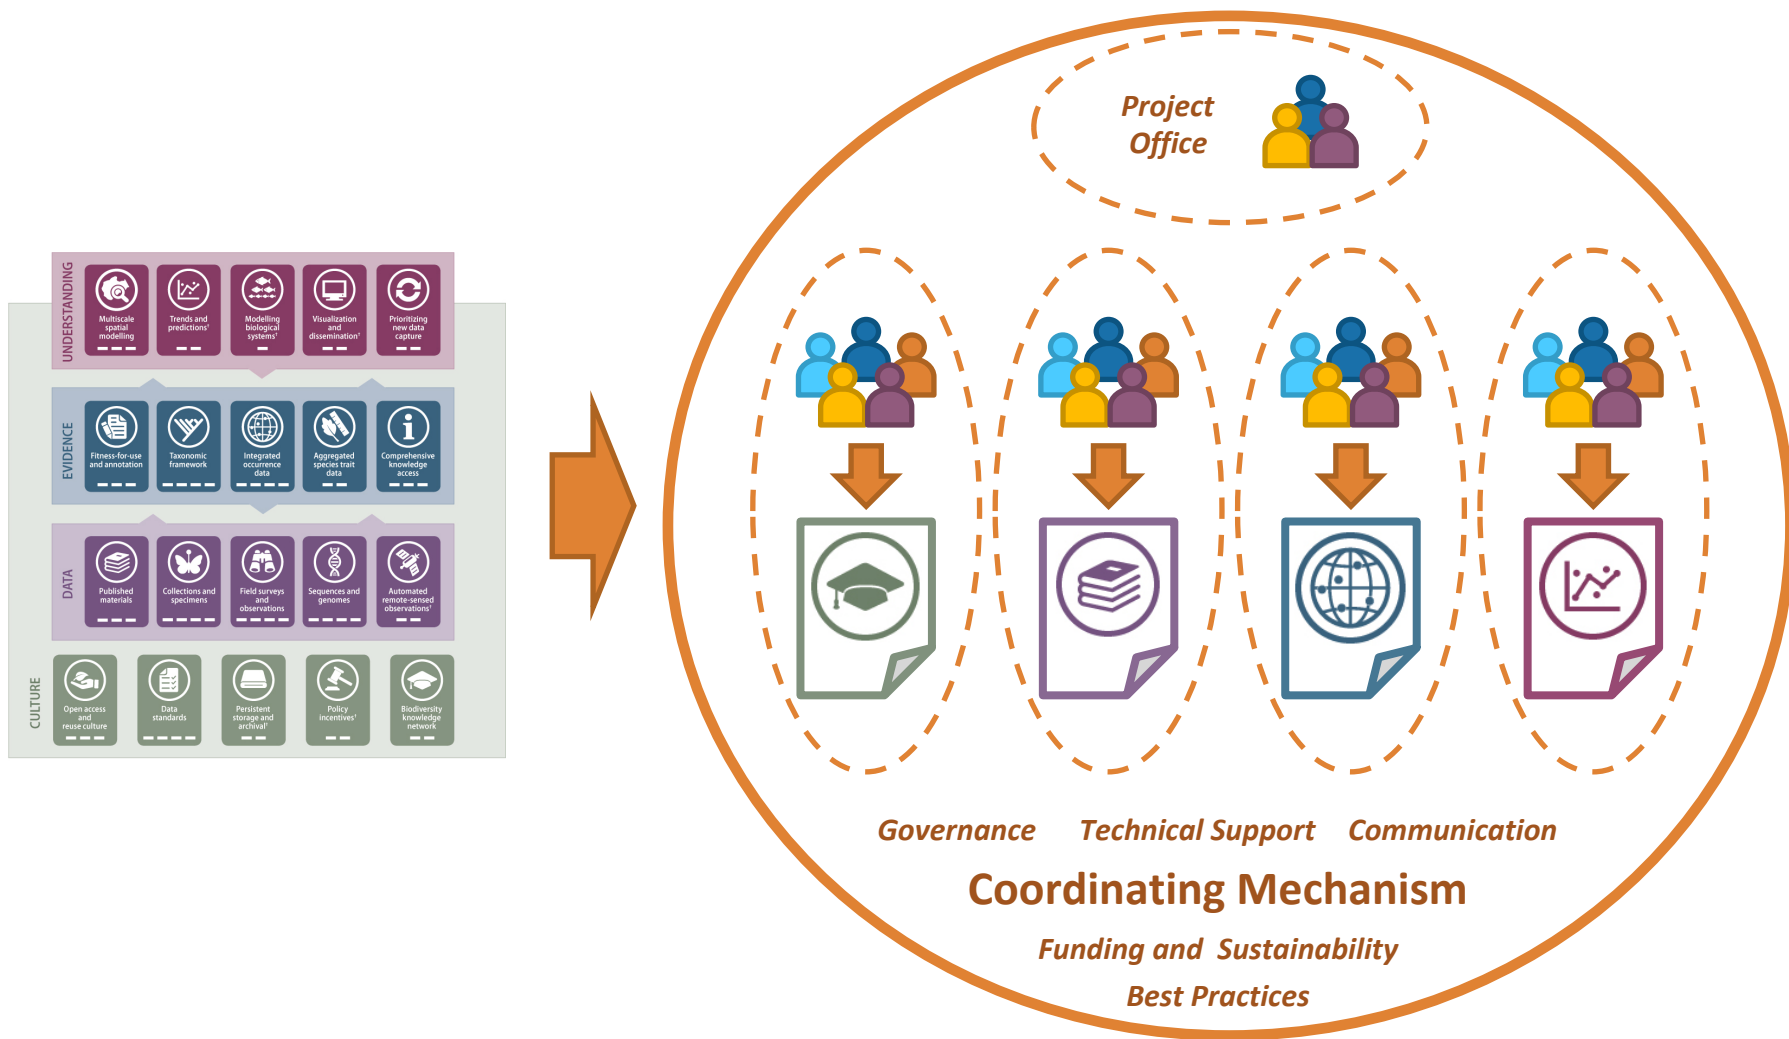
UNDERSTANDING

Multiscale spatial modelling

Trends and predictions

Modelling biological systems

Visualization and dissemination

Prioritizing new data capture

EVIDENCE

Fitness-for-use and annotation

Taxonomic framework

Integrated occurrence data

Aggregated species trait data

Comprehensive knowledge access

DATA

Published materials

Collections and specimens

Field surveys and observations

Sequences and genomes

Automated remote-sensed observations

CULTURE

Open access and reuse culture

Data standards

Persistent storage and archival

Policy incentives

Biodiversity knowledge network

Project Office

Governance Technical Support Communication

Coordinating Mechanism

Funding and Sustainability

Best Practices